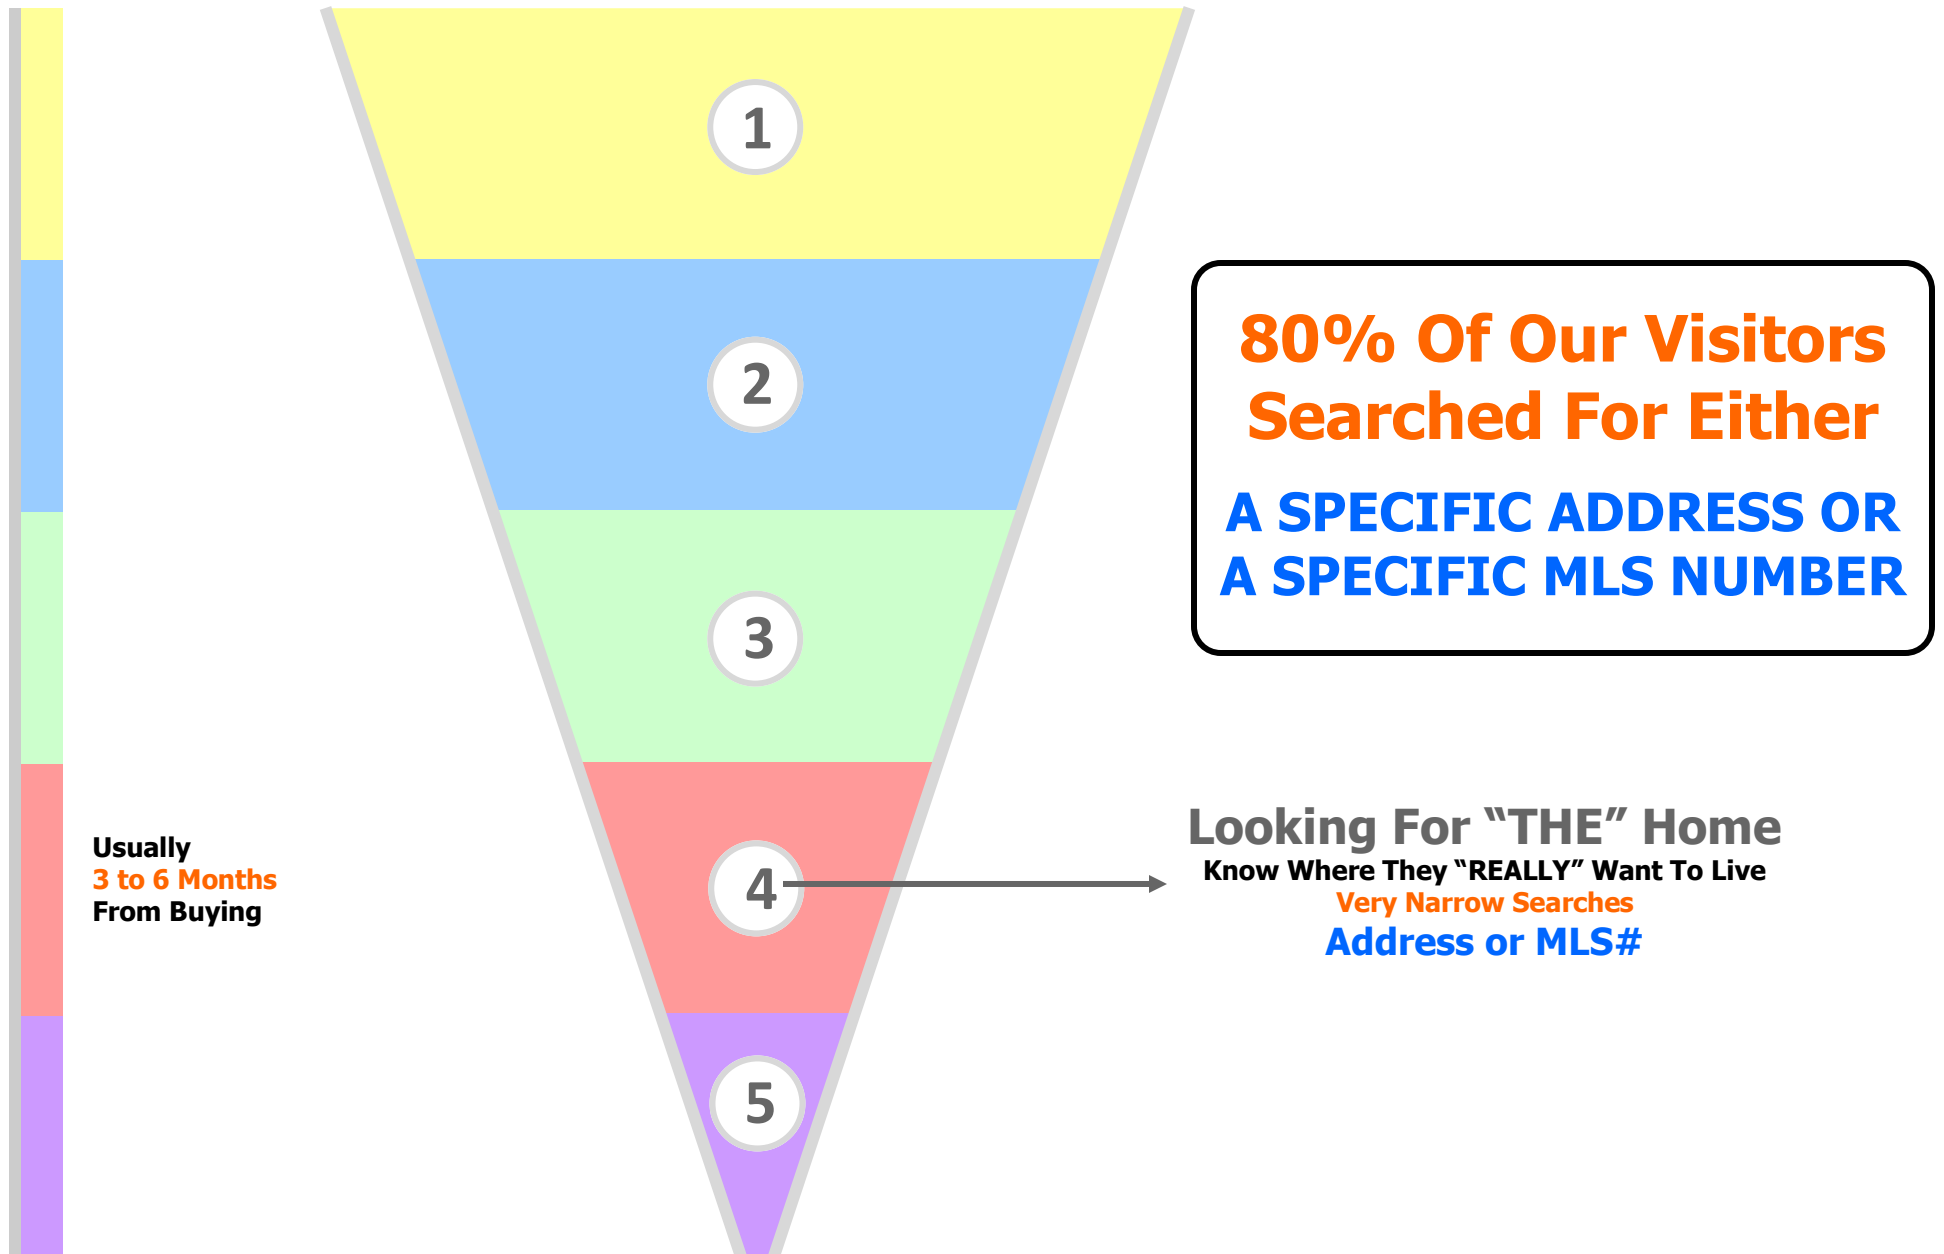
1

2

80% Of Our Visitors Searched For Either

A SPECIFIC ADDRESS OR A SPECIFIC MLS NUMBER

3

Usually
3 to 6 Months
From Buying

4

Looking For "THE" Home
Know Where They "REALLY" Want To Live
Very Narrow Searches
Address or MLS#

5